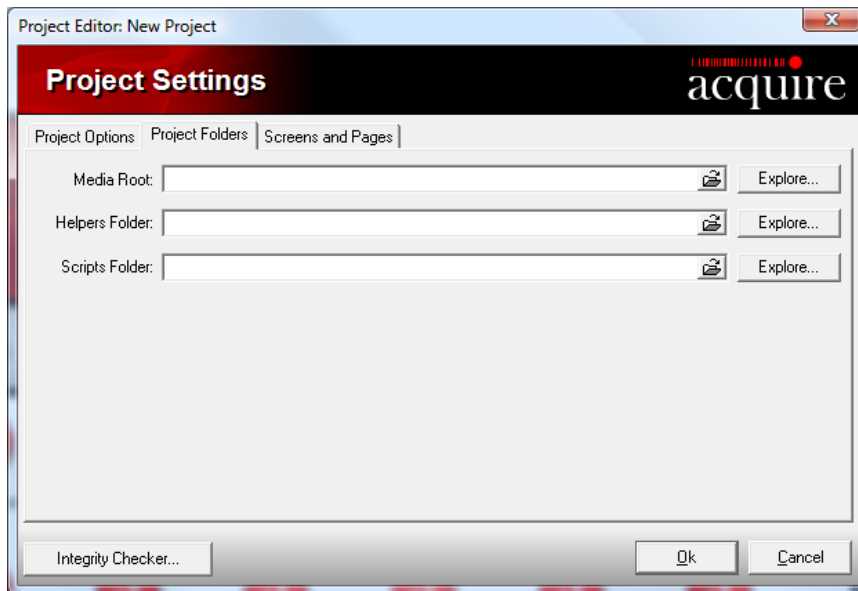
Project Editor: New Project

Project Settings

acquire

Project Options | Project Folders | Screens and Pages

Media Root: Explore...

Helpers Folder: Explore...

Scripts Folder: Explore...

Integrity Checker...

Ok

Cancel